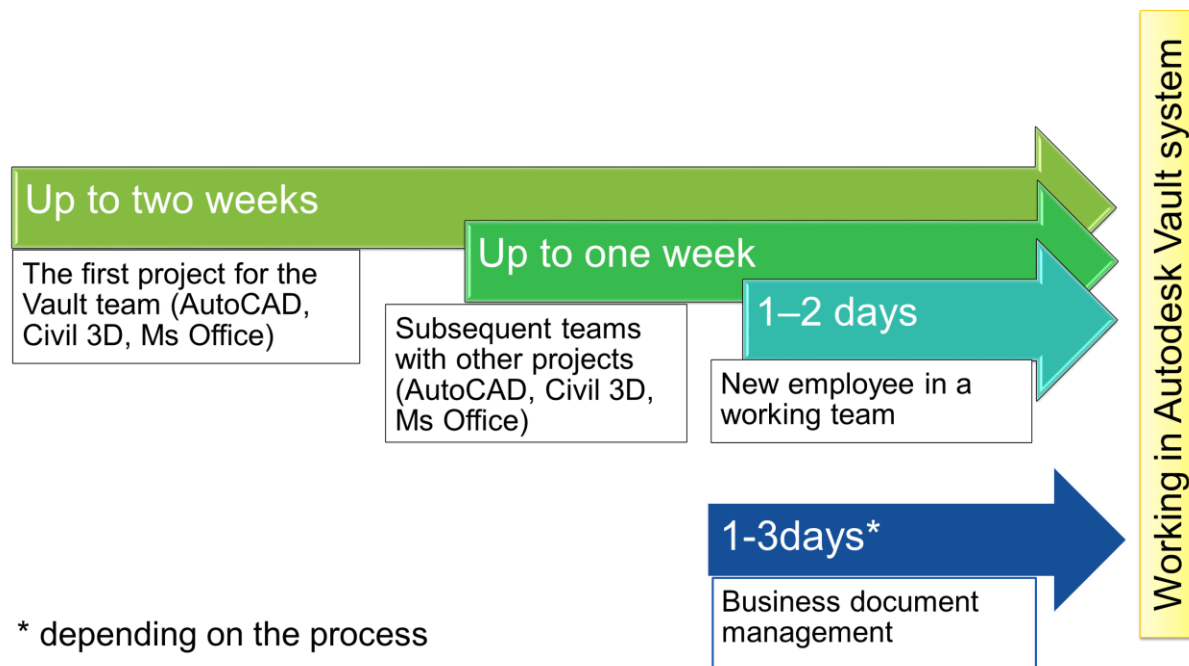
Up to two weeks

The first project for the Vault team (AutoCAD, Civil 3D, Ms Office)

Up to one week

Subsequent teams with other projects (AutoCAD, Civil 3D, Ms Office)

1–2 days

New employee in a working team

1-3days*

Business document management

* depending on the process

Working in Autodesk Vault system